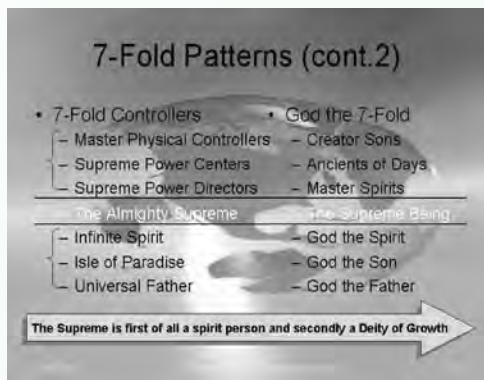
7-Fold Patterns (cont.2)

• 7-Fold Controllers
– Master Physical Controllers
– Supreme Power Centers
– Supreme Power Directors
– The Almighty Supreme
– Infinite Spirit
– Isle of Paradise
– Universal Father

• God the 7-Fold
– Creator Sons
– Ancients of Days
– Master Spirits
– The Supreme Being
– God the Spirit
– God the Son
– God the Father

The Supreme is first of all a spirit person and secondly a Deity of Growth